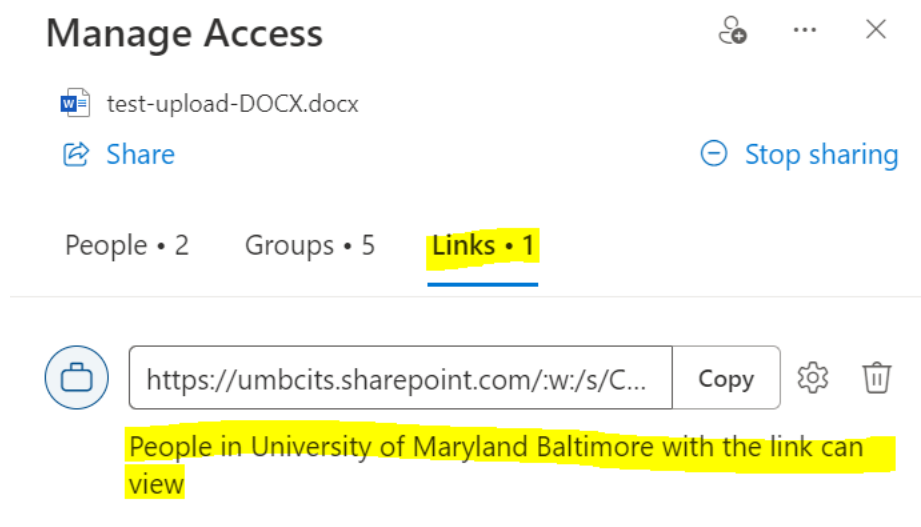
Manage Access

test-upload-DOCX.docx

Share

Stop sharing

People • 2 Groups • 5 Links • 1

https://umbcits.sharepoint.com/:w:/s/C...

Copy

People in University of Maryland Baltimore with the link can view